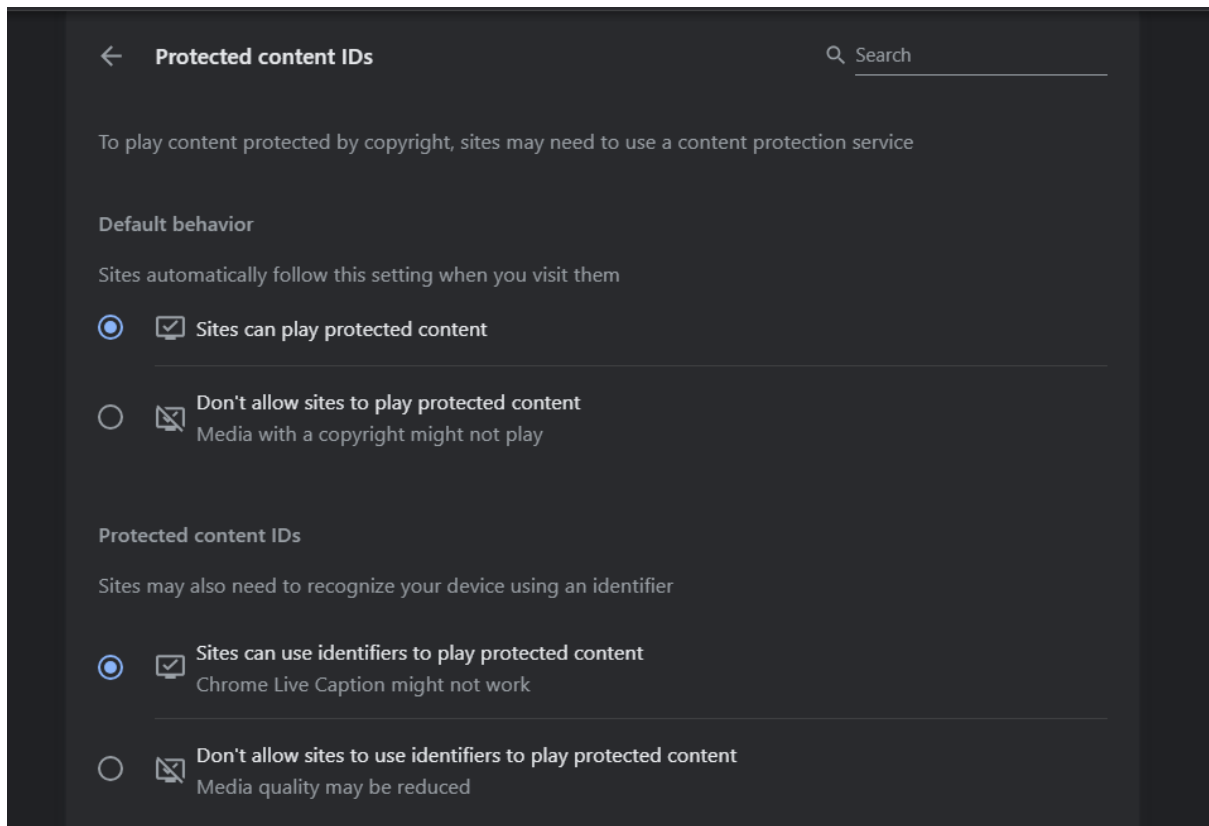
Protected content IDs

Search

To play content protected by copyright, sites may need to use a content protection service

Default behavior

Sites automatically follow this setting when you visit them

Sites can play protected content

Don't allow sites to play protected content
Media with a copyright might not play

Protected content IDs

Sites may also need to recognize your device using an identifier

Sites can use identifiers to play protected content
Chrome Live Caption might not work

Don't allow sites to use identifiers to play protected content
Media quality may be reduced